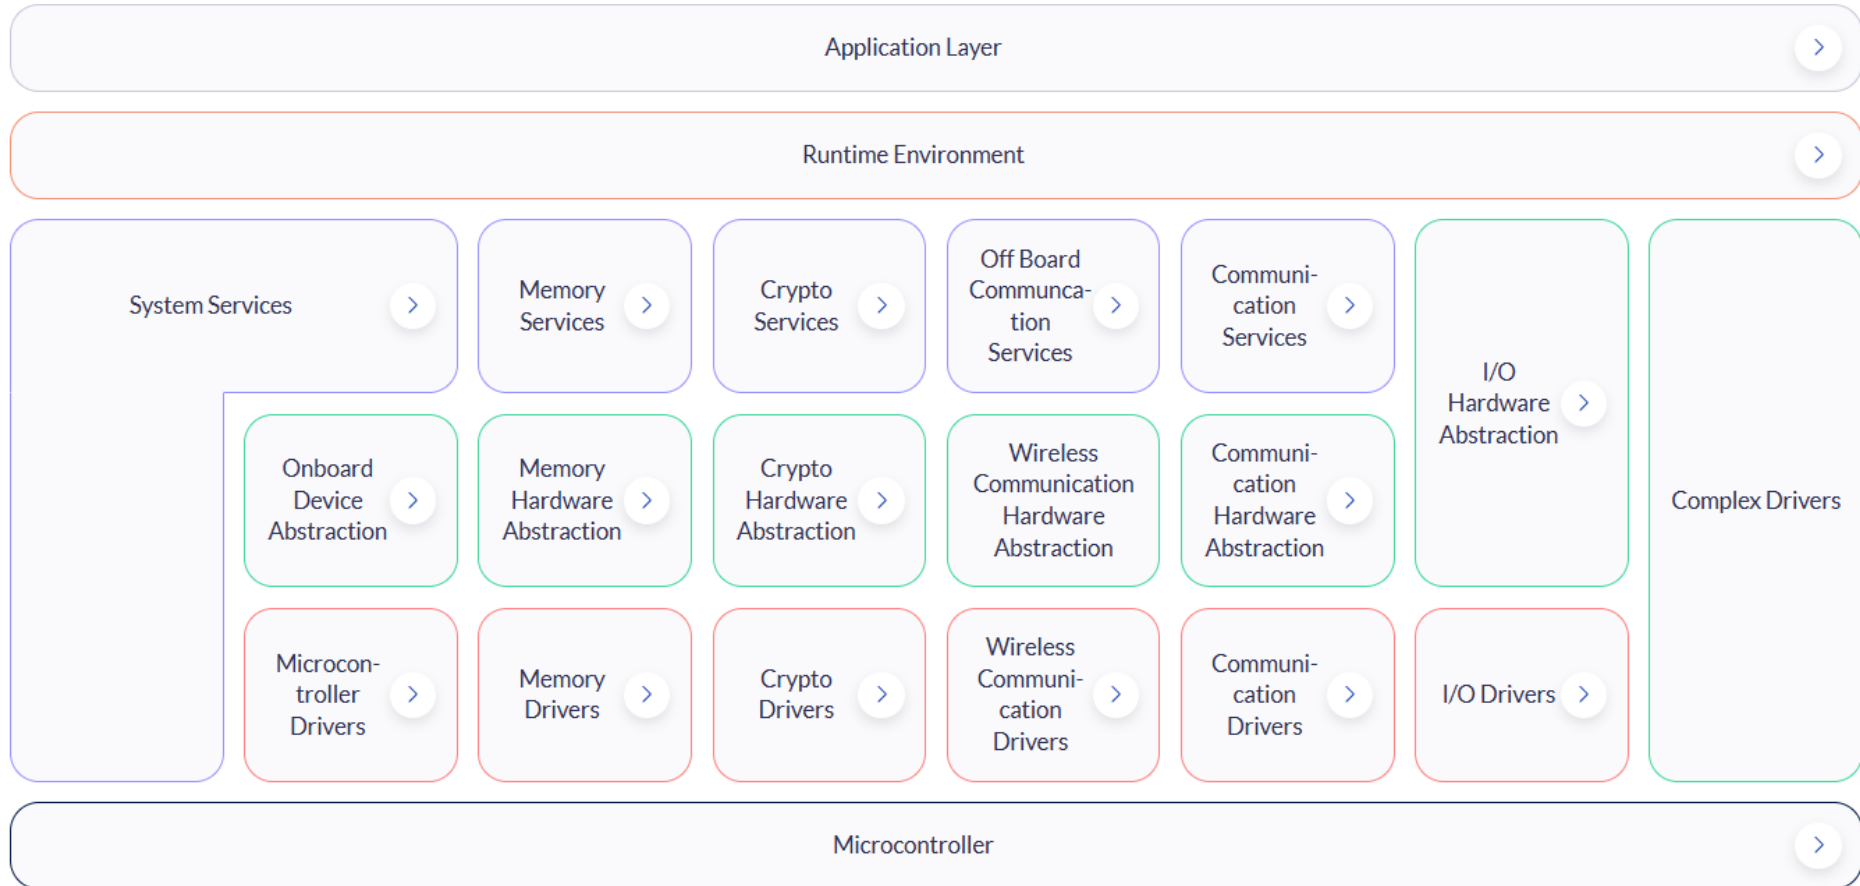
Application Layer

Runtime Environment

System Services

Memory Services

Crypto Services

Off Board Communcation Services

Communication Services

I/O Hardware Abstraction

Complex Drivers

Onboard Device Abstraction

Memory Hardware Abstraction

Crypto Hardware Abstraction

Wireless Communication Hardware Abstraction

Communication Hardware Abstraction

Microcontroller Drivers

Memory Drivers

Crypto Drivers

Wireless Communication Drivers

Communication Drivers

I/O Drivers

Microcontroller